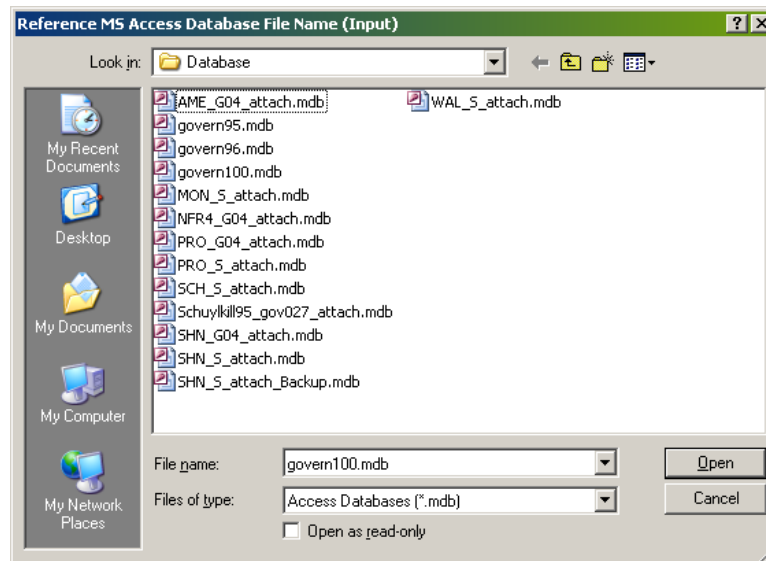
Reference MS Access Database File Name (Input)

?

Look in: Database

My Recent Documents

Desktop

My Documents

My Computer

My Network Places

AME_G04_attach.mdb
govern95.mdb
govern96.mdb
govern100.mdb
MON_S_attach.mdb
NFR4_G04_attach.mdb
PRO_G04_attach.mdb
PRO_S_attach.mdb
SCH_S_attach.mdb
Schuylkill95_gov027_attach.mdb
SHN_G04_attach.mdb
SHN_S_attach.mdb
SHN_S_attach_Backup.mdb
WAL_S_attach.mdb

File name: govern100.mdb

Files of type: Access Databases (*.mdb)

Open as read-only

Open

Cancel